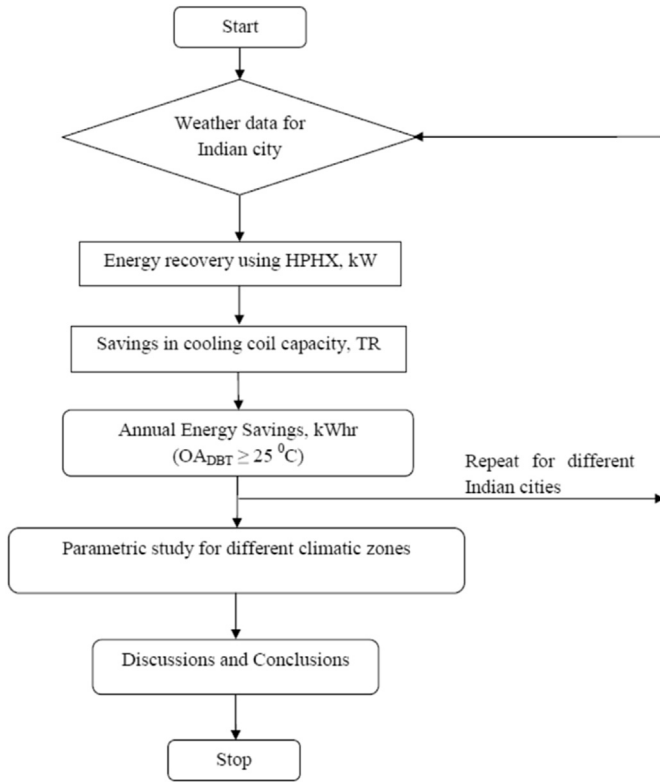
Start

Weather data for Indian city

Energy recovery using HPHX, kW

Savings in cooling coil capacity, TR

Annual Energy Savings, kWhr ($OA_{DBT} \geq 25\,^{0}C$)

Repeat for different Indian cities

Parametric study for different climatic zones

Discussions and Conclusions

Stop